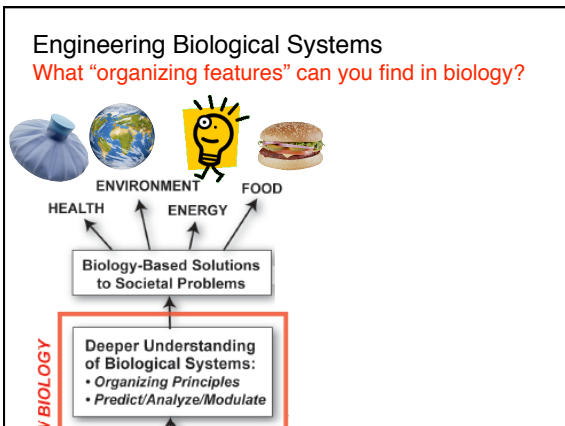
Engineering Biological Systems
What "organizing features" can you find in biology?

ENVIRONMENT
FOOD
HEALTH
ENERGY

Biology-Based Solutions to Societal Problems

Deeper Understanding of Biological Systems:
• Organizing Principles
• Predict/Analyze/Modulate

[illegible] BIOLOGY